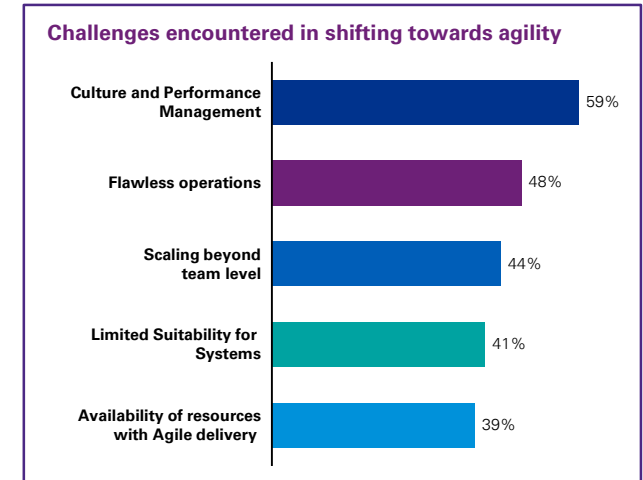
Challenges encountered in shifting towards agility

Culture and Performance Management 59%

Flawless operations 48%

Scaling beyond team level 44%

Limited Suitability for Systems 41%

Availability of resources with Agile delivery 39%